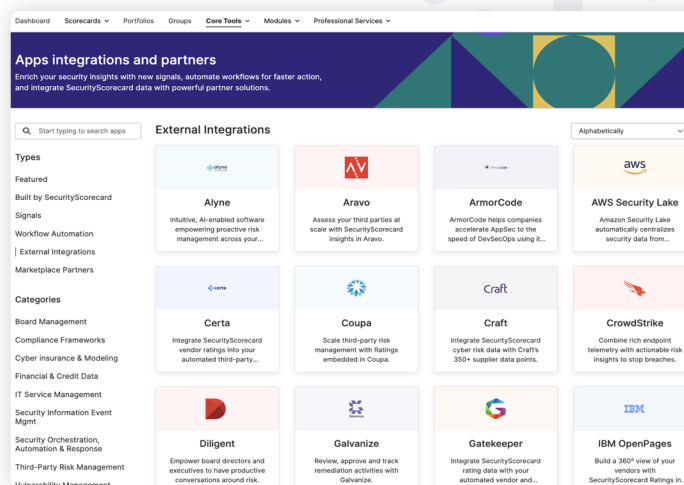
Dashboard Scorecards Portfolios Groups Core Tools Modules Professional Services

Apps integrations and partners

Enrich your security insights with new signals, automate workflows for faster action, and integrate SecurityScorecard data with powerful partner solutions.

Start typing to search apps

Types

Featured

Built by SecurityScorecard

Signals

Workflow Automation

External Integrations

Marketplace Partners

Categories

Board Management

Compliance Frameworks

Cyber insurance & Modeling

Financial & Credit Data

IT Service Management

Security Information Event Mgmt

Security Orchestration, Automation & Response

Third-Party Risk Management

Vulnerability Management

External Integrations

Alphabetically

alyne
Alyne
Intuitive, AI-enabled software empowering proactive risk management across your...

Aravo
Assess your third parties at scale with SecurityScorecard insights in Aravo.

ArmorCode
ArmorCode
ArmorCode helps companies accelerate AppSec to the speed of DevSecOps using it...

aws
AWS Security Lake
Amazon Security Lake automatically centralizes security data from...

certa
Certa
Integrate SecurityScorecard vendor ratings into your automated third-party...

Coupa
Scale third-party risk management with Ratings embedded in Coupa.

Craft
Craft
Integrate SecurityScorecard cyber risk data with Craft's 350+ supplier data points.

CrowdStrike
Combine rich endpoint telemetry with actionable risk insights to stop breaches.

Diligent
Empower board directors and executives to have productive conversations around risk.

Galvanize
Galvanize
Review, approve and track remediation activities with Galvanize.

Gatekeeper
Integrate SecurityScorecard rating data with your automated vendor and...

IBM
IBM OpenPages
Build a 360° view of your vendors with SecurityScorecard Ratings in...